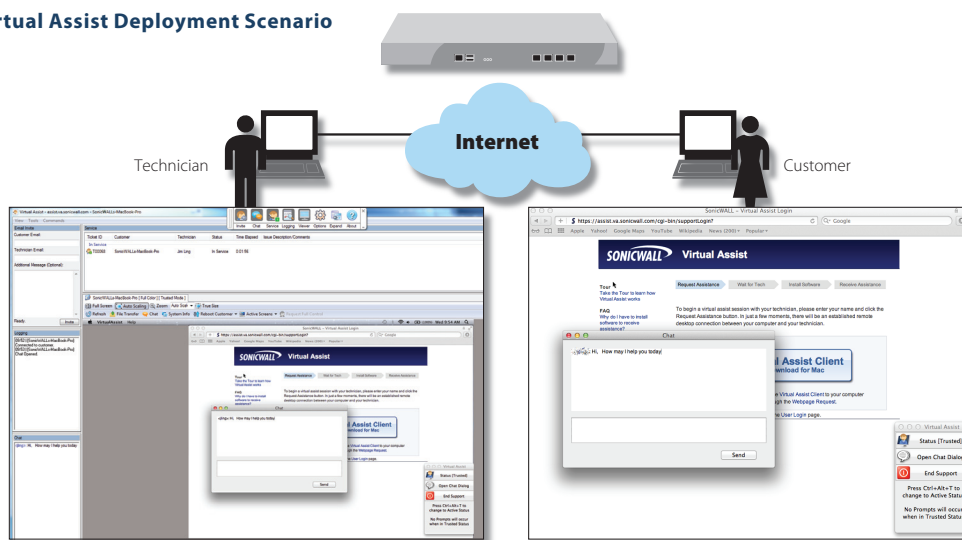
rtual Assist Deployment Scenario

Internet

Technician

Customer

Virtual Assist - assist.va.sonicwall.com - SonicWALLs-MacBook-Pro

View Tools Comments

Email Invite

Customer Email:

Technician Email:

Additional Message (Optional):

Ready: Invite

Logging

Chat

Invite Chat Service Logging Viewer Options Expand About

Service

Ticket ID Customer Technician Status Time Elapsed Issue Description/Comments

In Service

T00068 SonicWALLs-MacBook-Pro Jim Ling In Service 0:01:56

SonicWALLs-MacBook-Pro [ Full Color ] [ Trusted Mode ]

Full Screen Auto Scaling Zoom True Size

Refresh File Transfer Chat System Info Reboot Customer Active Screens

SonicWALL - Virtual Assist Login

SONICWALL Virtual Assist

Chat

Hi, How may I help you today

Send

Virtual Assist

Status [Trusted]

Open Chat Dialog

End Support

Press Ctrl+Alt+T to change to Active Status

No Prompts will occur when in Trusted Status

SonicWALL - Virtual Assist Login

https://assist.va.sonicwall.com/cgi-bin/supportLogin?

Google

Apple Yahoo! Google Maps YouTube Wikipedia News (290) Popular

SONICWALL Virtual Assist

Request Assistance Wait for Tech Install Software Receive Assistance

Tour
Take the Tour to learn how Virtual Assist works

FAQ
Why do I have to install software to receive assistance?

To begin a virtual assist session with your technician, please enter your name and click the Request Assistance button. In just a few moments, there will be an established remote desktop connection between your computer and your technician.

Chat

Hi, How may I help you today

Send

Assist Client
wnload for Mac

Virtual Assist Client to your computer
the Webpage Request.

the User Login page.

Virtual Assist

Status [Trusted]

Open Chat Dialo

End Support

Press Ctrl+Alt+T to change to Active Statu

No Prompts will occu when in Trusted Status